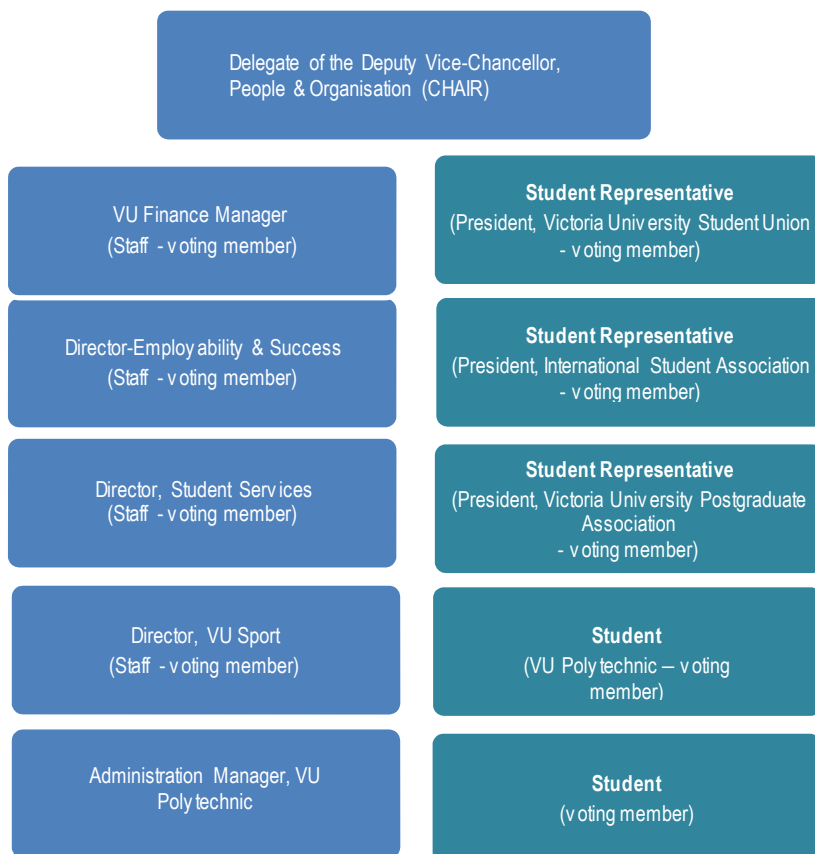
Delegate of the Deputy Vice-Chancellor, People & Organisation (CHAIR)

VU Finance Manager
(Staff - voting member)

Student Representative
(President, Victoria University Student Union - voting member)

Director-Employability & Success
(Staff - voting member)

Student Representative
(President, International Student Association - voting member)

Director, Student Services
(Staff - voting member)

Student Representative
(President, Victoria University Postgraduate Association
- voting member)

Director, VU Sport
(Staff - voting member)

Student
(VU Polytechnic – voting member)

Administration Manager, VU Polytechnic

Student
(voting member)